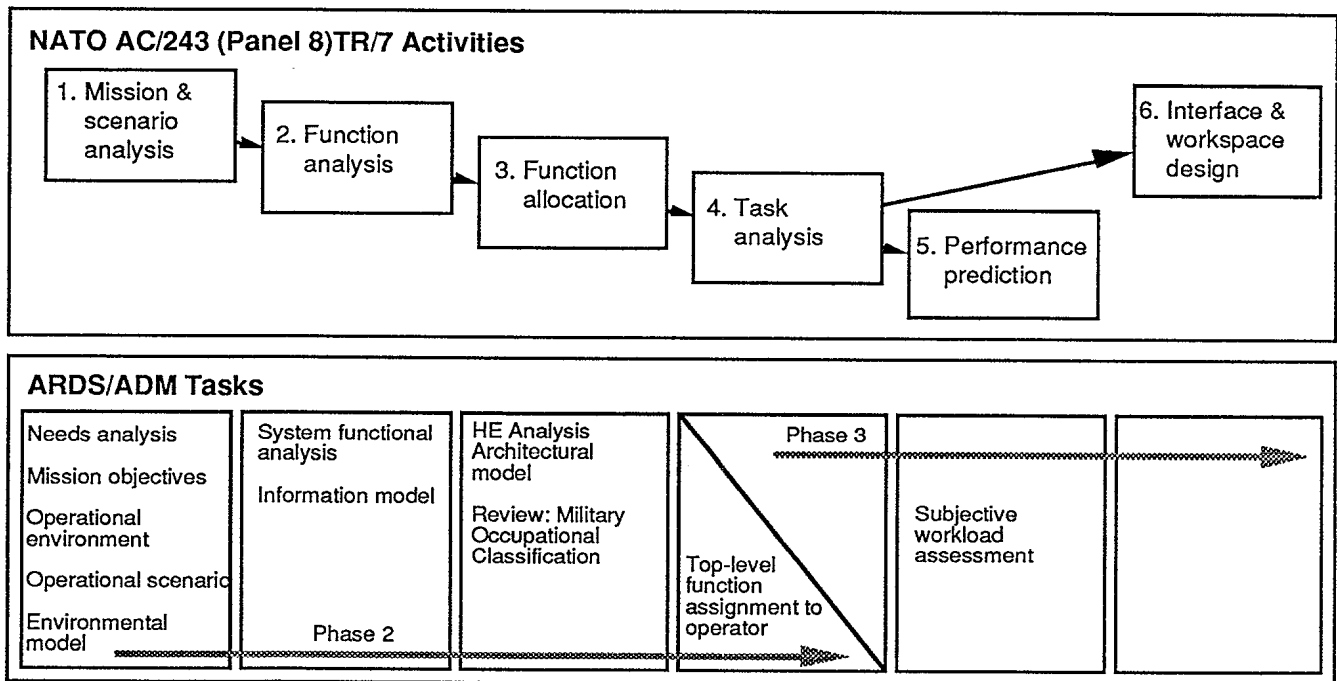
NATO AC/243 (Panel 8)TR/7 Activities

1. Mission & scenario analysis

2. Function analysis

3. Function allocation

4. Task analysis

5. Performance prediction

6. Interface & workspace design

ARDS/ADM Tasks

Needs analysis
Mission objectives
Operational environment
Operational scenario
Environmental model

System functional analysis
Information model

Phase 2

HE Analysis Architectural model
Review: Military Occupational Classification

Phase 3

Top-level function assignment to operator

Subjective workload assessment